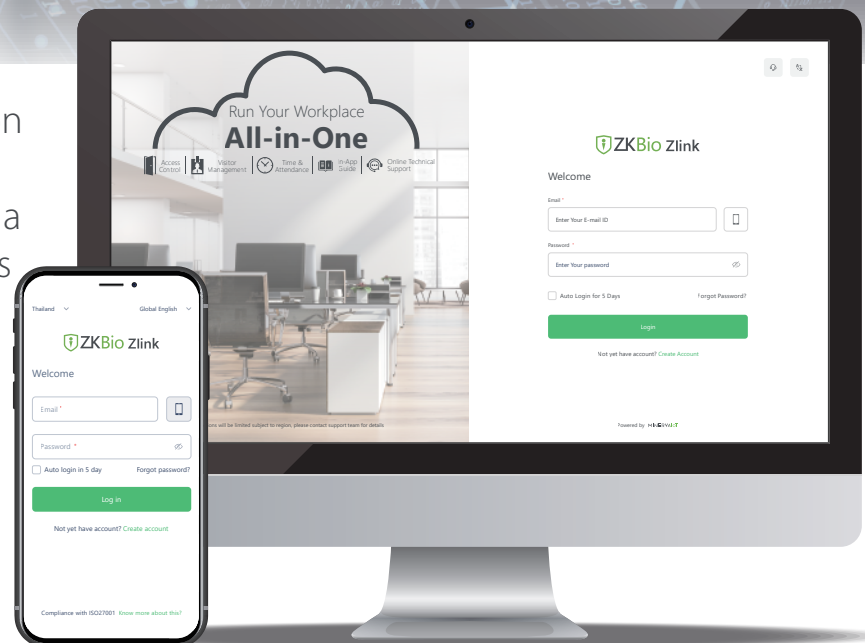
n

a

s

Run Your Workplace

All-in-One

Access Control | Visitor Management | Time & Attendance | In-App Guide | Online Technical Support

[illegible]ons will be limited subject to region, please contact support team for details

ZKBio Zlink

Welcome

Email *

Enter Your E-mail ID

Password *

Enter Your password

Auto Login for 5 Days

Forgot Password?

Login

Not yet have account? Create Account

Powered by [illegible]

Thailand

Global English

ZKBio Zlink

Welcome

Email *

Password *

Auto login in 5 day

Forgot password?

Log in

Not yet have account? Create account

Compliance with ISO27001 Know more about this?